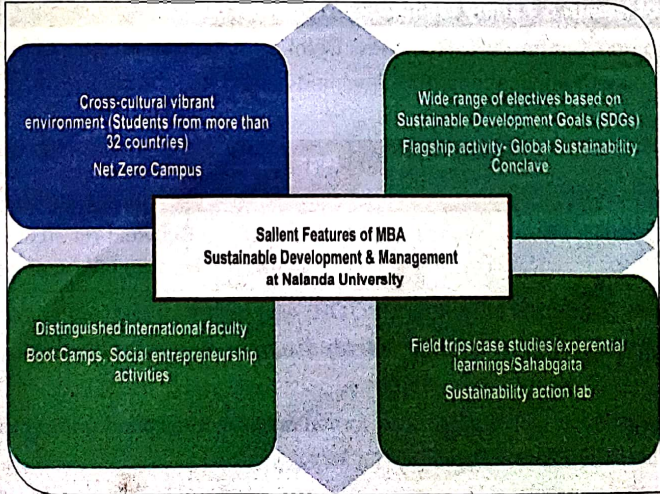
Cross-cultural vibrant environment (Students from more than 32 countries)

Net Zero Campus

Wide range of electives based on Sustainable Development Goals (SDGs)

Flagship activity- Global Sustainability Conclave

Sallent Features of MBA
Sustainable Development & Management
at Nalanda University

Distinguished international faculty

Boot Camps, Social entrepreneurship activities

Field trips/case studies/experential learnings/Sahabgaita

Sustainability action lab